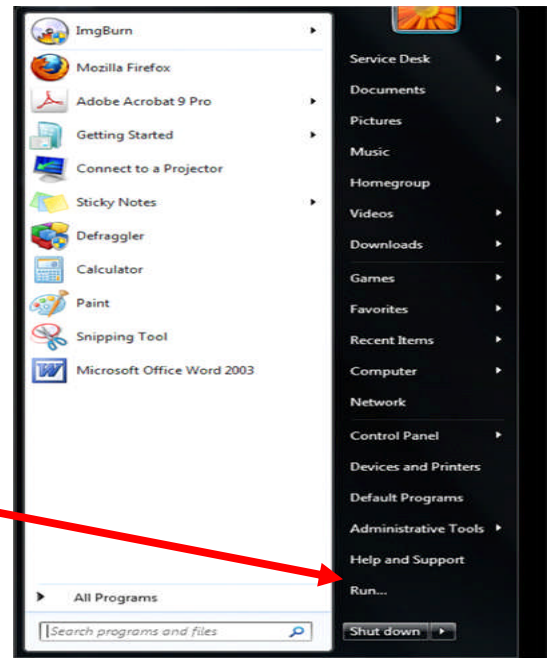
ImgBurn
Mozilla Firefox
Adobe Acrobat 9 Pro
Getting Started
Connect to a Projector
Sticky Notes
Defraggler
Calculator
Paint
Snipping Tool
Microsoft Office Word 2003

All Programs

Search programs and files

Service Desk
Documents
Pictures
Music
Homegroup
Videos
Downloads
Games
Favorites
Recent Items
Computer
Network
Control Panel
Devices and Printers
Default Programs
Administrative Tools
Help and Support
Run...

Shut down